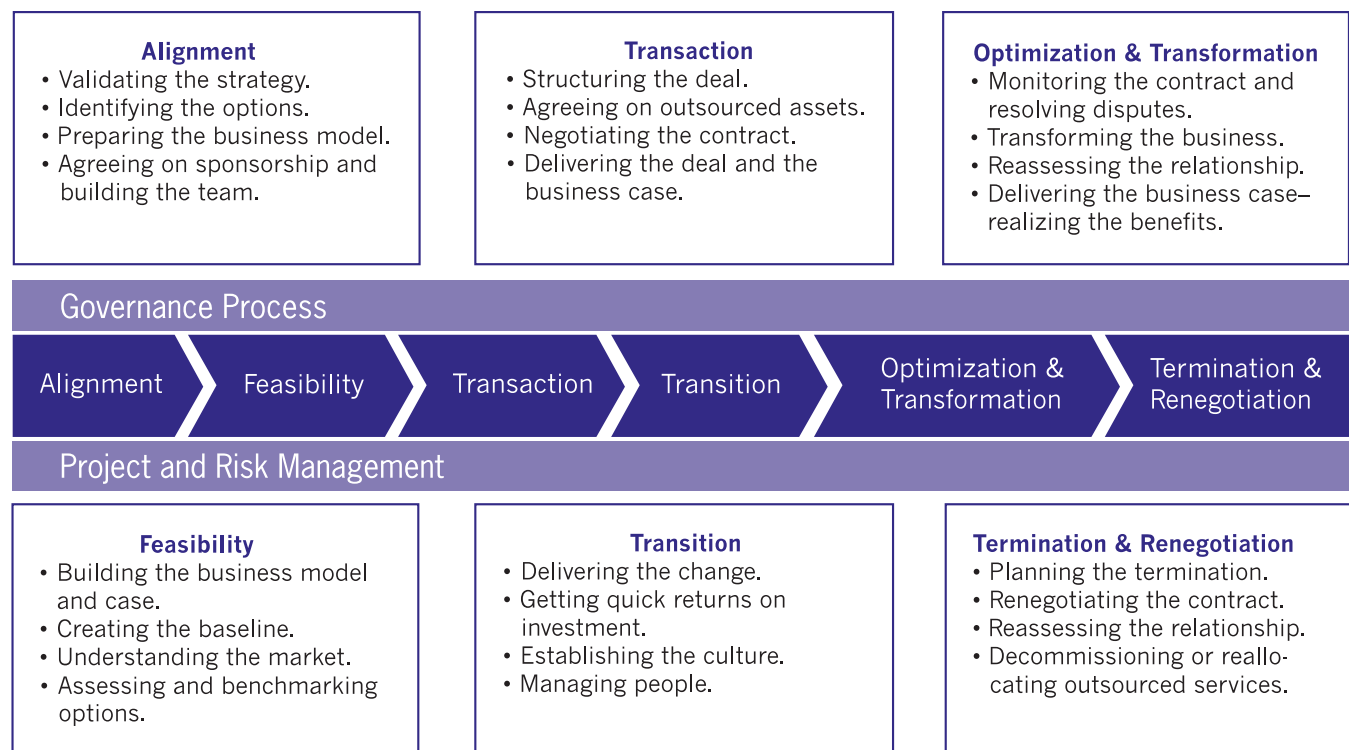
Alignment
• Validating the strategy.
• Identifying the options.
• Preparing the business model.
• Agreeing on sponsorship and building the team.

Transaction
• Structuring the deal.
• Agreeing on outsourced assets.
• Negotiating the contract.
• Delivering the deal and the business case.

Optimization & Transformation
• Monitoring the contract and resolving disputes.
• Transforming the business.
• Reassessing the relationship.
• Delivering the business case–realizing the benefits.

Governance Process

Alignment

Feasibility

Transaction

Transition

Optimization & Transformation

Termination & Renegotiation

Project and Risk Management

Feasibility
• Building the business model and case.
• Creating the baseline.
• Understanding the market.
• Assessing and benchmarking options.

Transition
• Delivering the change.
• Getting quick returns on investment.
• Establishing the culture.
• Managing people.

Termination & Renegotiation
• Planning the termination.
• Renegotiating the contract.
• Reassessing the relationship.
• Decommissioning or reallocating outsourced services.